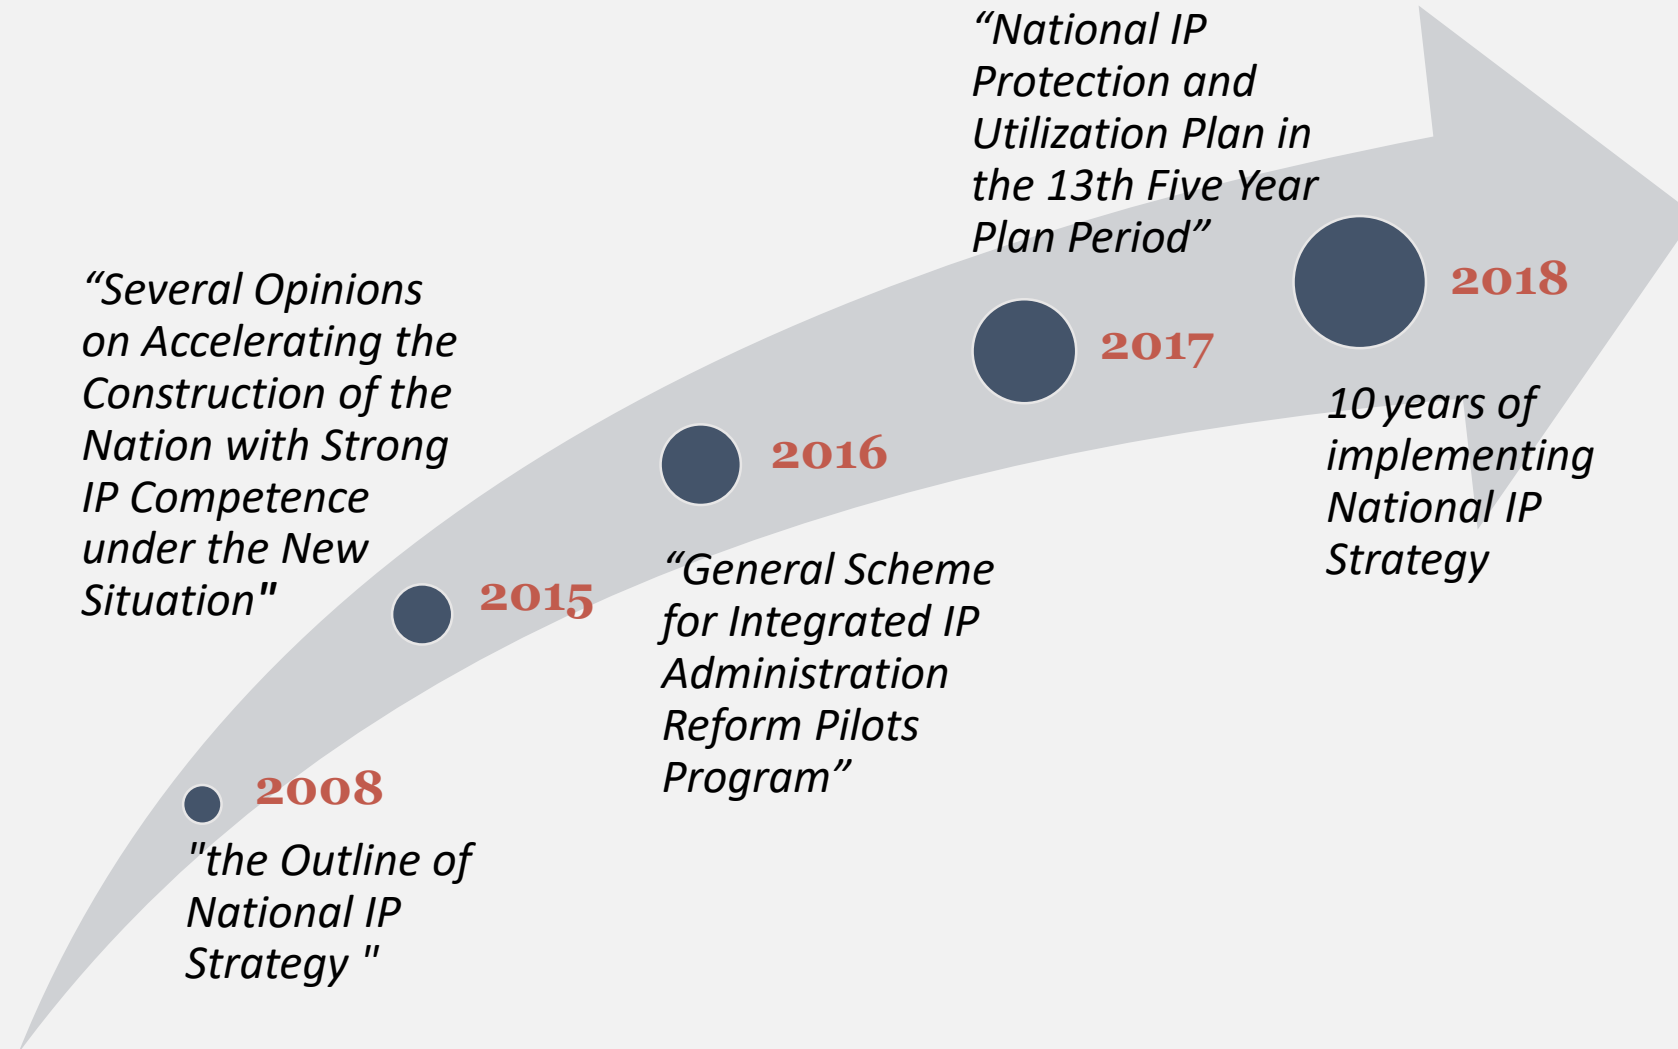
“National IP Protection and Utilization Plan in the 13th Five Year Plan Period”

“Several Opinions on Accelerating the Construction of the Nation with Strong IP Competence under the New Situation"

2018

2017

10 years of implementing National IP Strategy

2016

2015

“General Scheme for Integrated IP Administration Reform Pilots Program”

2008

"the Outline of National IP Strategy "